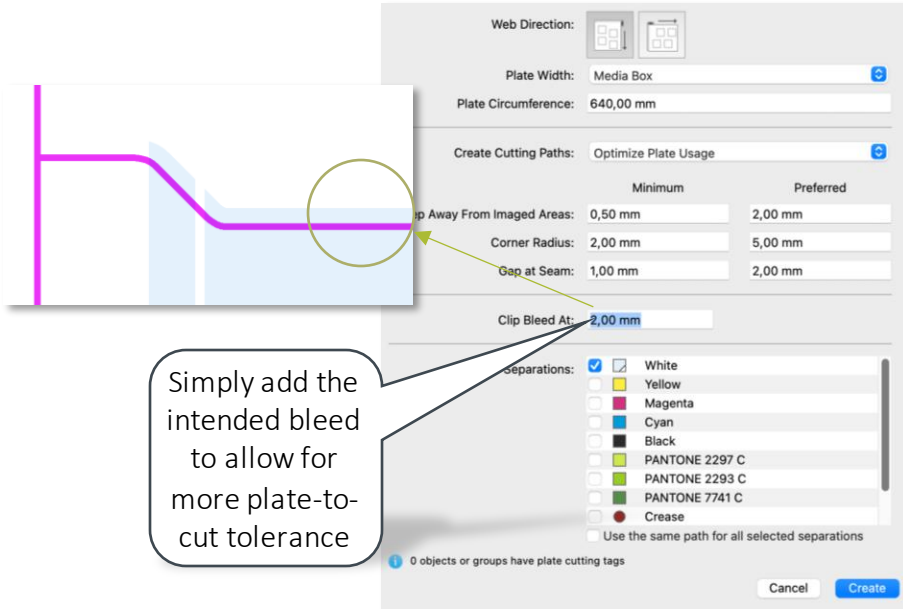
Web Direction:

Plate Width: Media Box

Plate Circumference: 640,00 mm

Create Cutting Paths: Optimize Plate Usage

| | Minimum | Preferred |
|---|---|---|
| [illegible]p Away From Imaged Areas: | 0,50 mm | 2,00 mm |
| Corner Radius: | 2,00 mm | 5,00 mm |
| Gap at Seam: | 1,00 mm | 2,00 mm |

Clip Bleed At: 2,00 mm

Separations:
White
Yellow
Magenta
Cyan
Black
PANTONE 2297 C
PANTONE 2293 C
PANTONE 7741 C
Crease

Use the same path for all selected separations

0 objects or groups have plate cutting tags

Cancel Create

Simply add the intended bleed to allow for more plate-to-cut tolerance